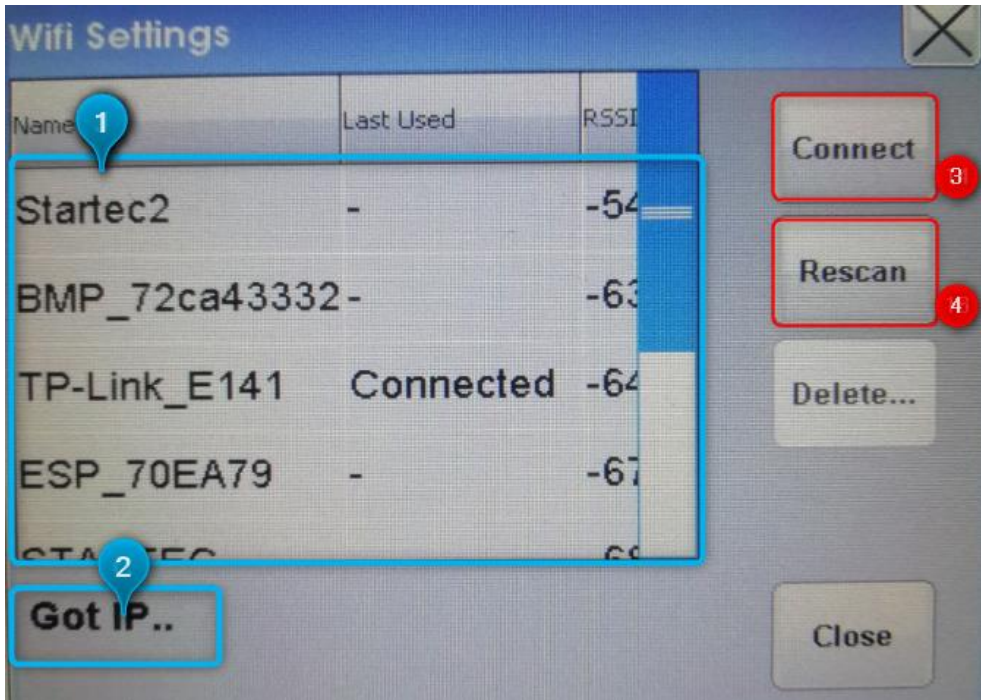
Wifi Settings

| Name | Last Used | RSSI |
|---|---|---|
| Startec2 | - | -54 |
| BMP_72ca43332 | - | -63 |
| TP-Link_E141 | Connected | -64 |
| ESP_70EA79 | - | -67 |
| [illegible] | | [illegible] |

1

2

Got IP..

Connect

3

Rescan

4

Delete...

Close